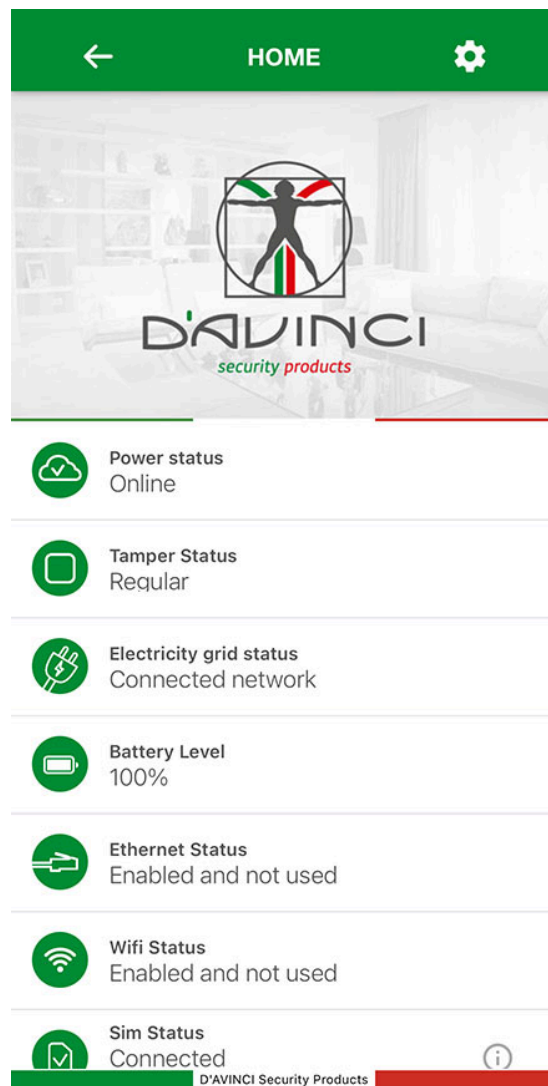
HOME

D'AVINCI
security products

Power status
Online

Tamper Status
Regular

Electricity grid status
Connected network

Battery Level
100%

Ethernet Status
Enabled and not used

Wifi Status
Enabled and not used

Sim Status
Connected

D'AVINCI Security Products